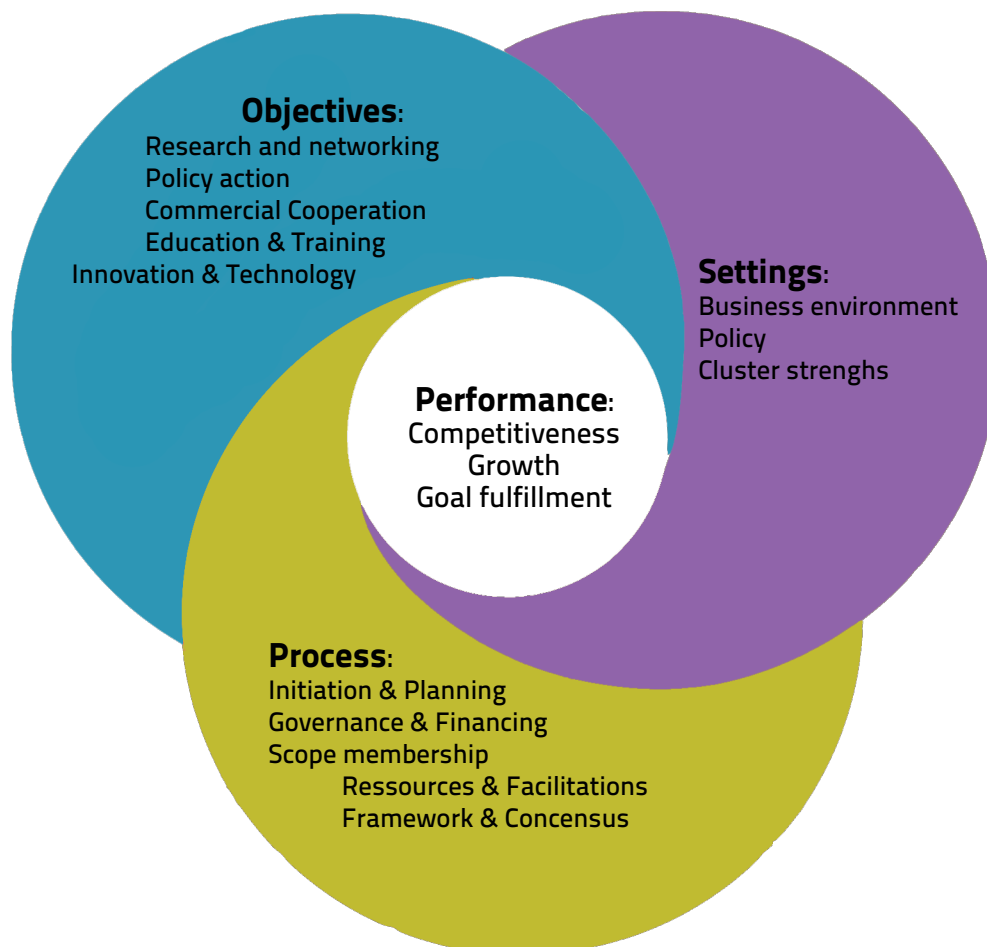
Objectives:
Research and networking
Policy action
Commercial Cooperation
Education & Training
Innovation & Technology

Settings:
Business environment
Policy
Cluster strenghs

Performance:
Competitiveness
Growth
Goal fulfillment

Process:
Initiation & Planning
Governance & Financing
Scope membership
Ressources & Facilitations
Framework & Concensus